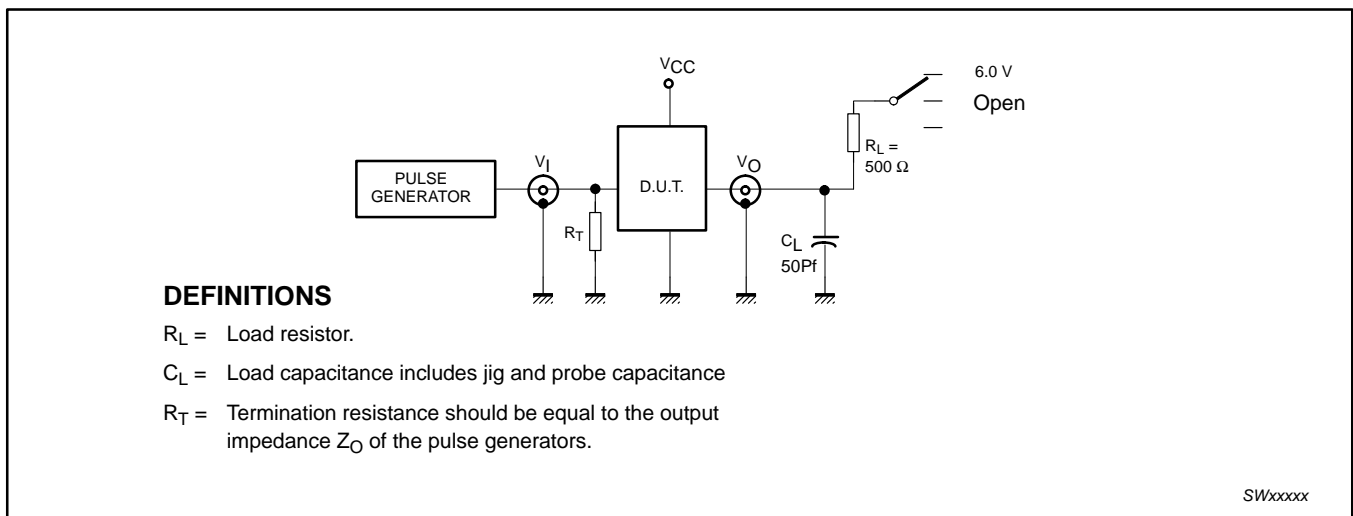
$V_{CC}$

6.0 V

Open

$R_L =$ 500 Ω

PULSE GENERATOR

$V_I$

D.U.T.

$V_O$

$R_T$

$C_L$ 50Pf

**DEFINITIONS**

$R_L =$ Load resistor.

$C_L =$ Load capacitance includes jig and probe capacitance

$R_T =$ Termination resistance should be equal to the output impedance $Z_O$ of the pulse generators.

SWxxxxx